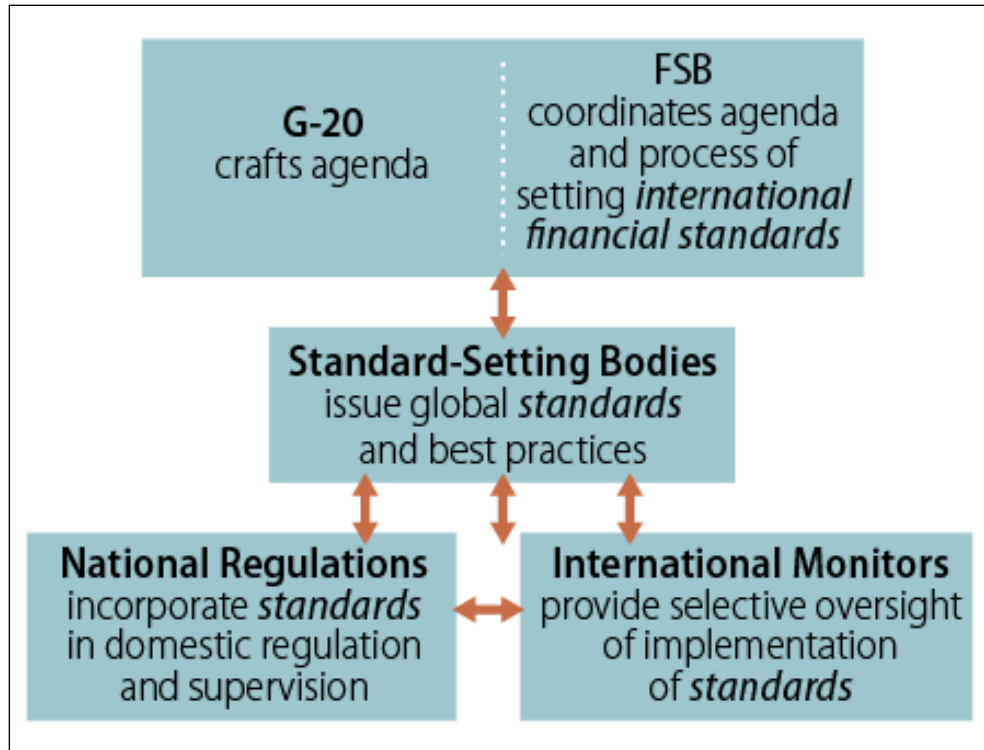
**G-20**
crafts agenda

**FSB**
coordinates agenda and process of setting *international financial standards*

**Standard-Setting Bodies**
issue global *standards* and best practices

**National Regulations**
incorporate *standards* in domestic regulation and supervision

**International Monitors**
provide selective oversight of implementation of *standards*